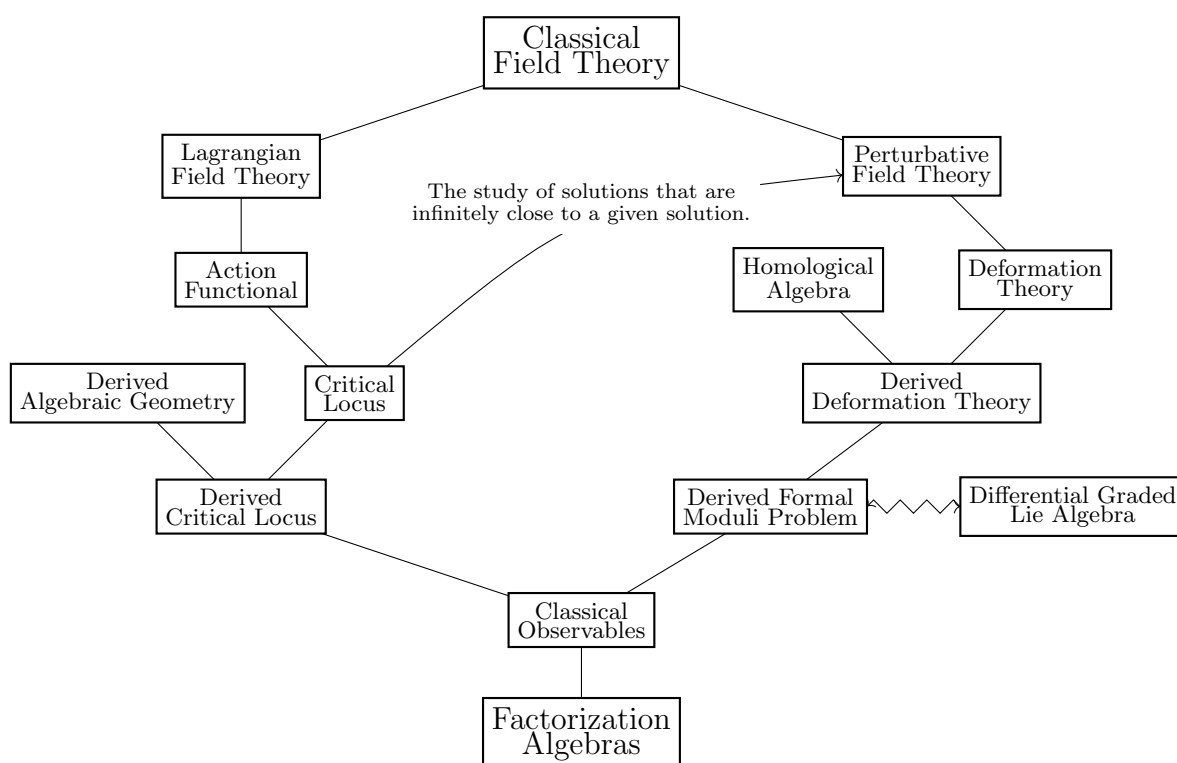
Classical Field Theory

Lagrangian Field Theory

Perturbative Field Theory

The study of solutions that are infinitely close to a given solution.

Action Functional

Homological Algebra

Deformation Theory

Derived Algebraic Geometry

Critical Locus

Derived Deformation Theory

Derived Critical Locus

Derived Formal Moduli Problem

Differential Graded Lie Algebra

Classical Observables

Factorization Algebras